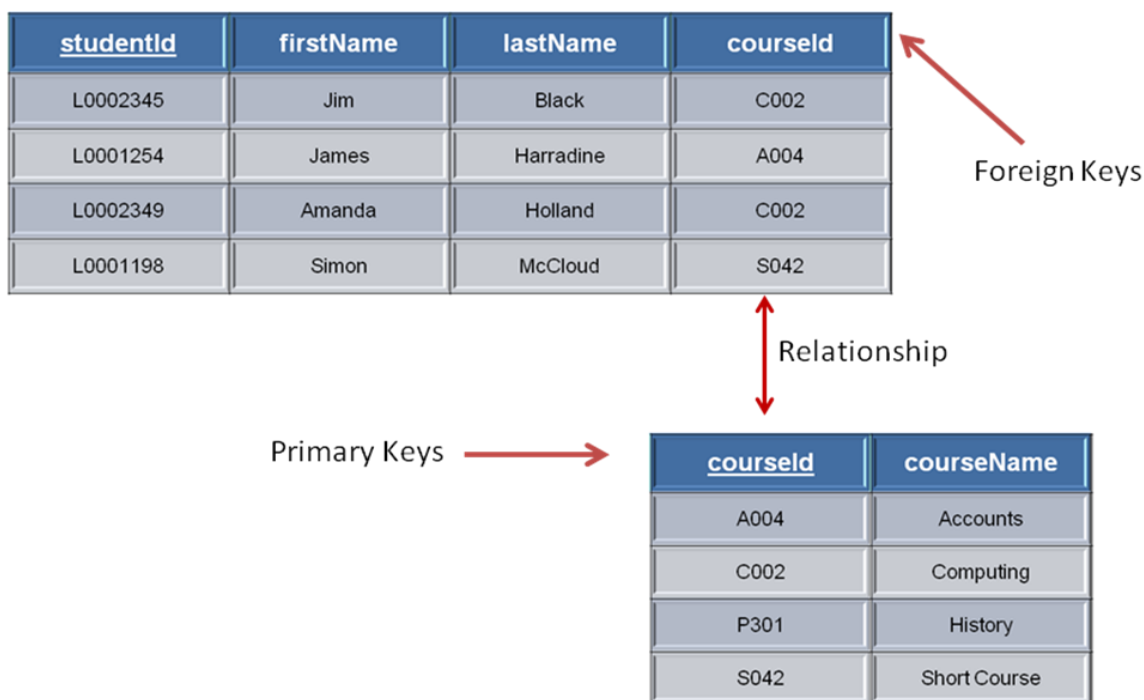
| studentId | firstName | lastName | courseId |
|---|---|---|---|
| L0002345 | Jim | Black | C002 |
| L0001254 | James | Harradine | A004 |
| L0002349 | Amanda | Holland | C002 |
| L0001198 | Simon | McCloud | S042 |

Foreign Keys

Relationship

Primary Keys

| courseId | courseName |
|---|---|
| A004 | Accounts |
| C002 | Computing |
| P301 | History |
| S042 | Short Course |